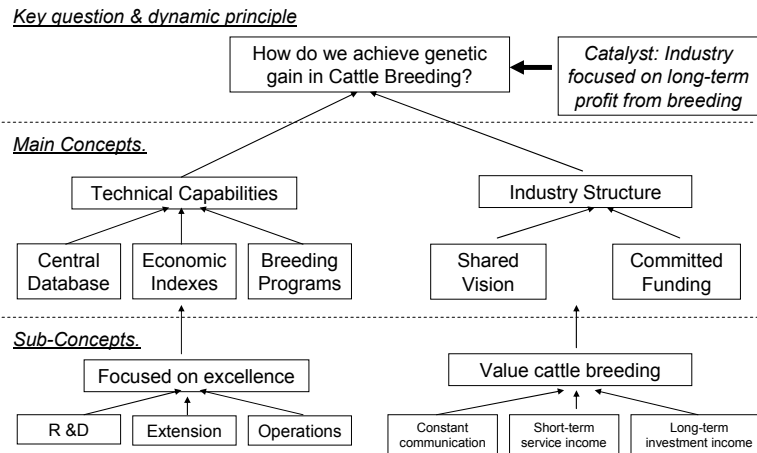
Key question & dynamic principle

How do we achieve genetic gain in Cattle Breeding?

Catalyst: Industry focused on long-term profit from breeding

Main Concepts.

Technical Capabilities

Industry Structure

Central Database

Economic Indexes

Breeding Programs

Shared Vision

Committed Funding

Sub-Concepts.

Focused on excellence

Value cattle breeding

R &D

Extension

Operations

Constant communication

Short-term service income

Long-term investment income